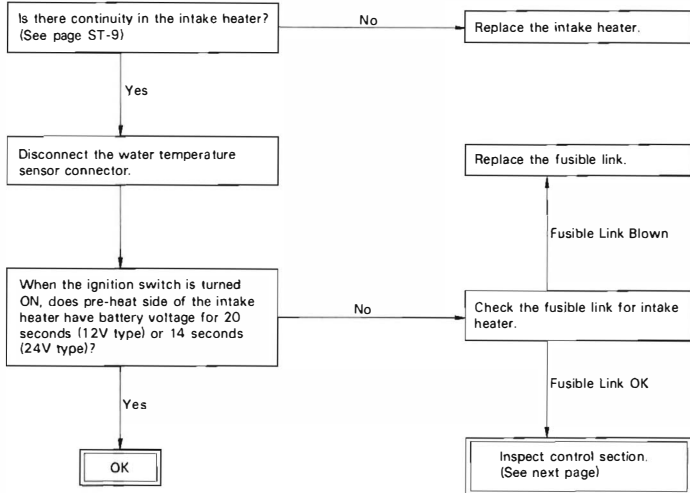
Is there continuity in the intake heater? (See page ST-9)

No

Replace the intake heater.

Yes

Disconnect the water temperature sensor connector.

Replace the fusible link.

Fusible Link Blown

When the ignition switch is turned ON, does pre-heat side of the intake heater have battery voltage for 20 seconds (12V type) or 14 seconds (24V type)?

No

Check the fusible link for intake heater.

Fusible Link OK

Yes

OK

Inspect control section. (See next page)